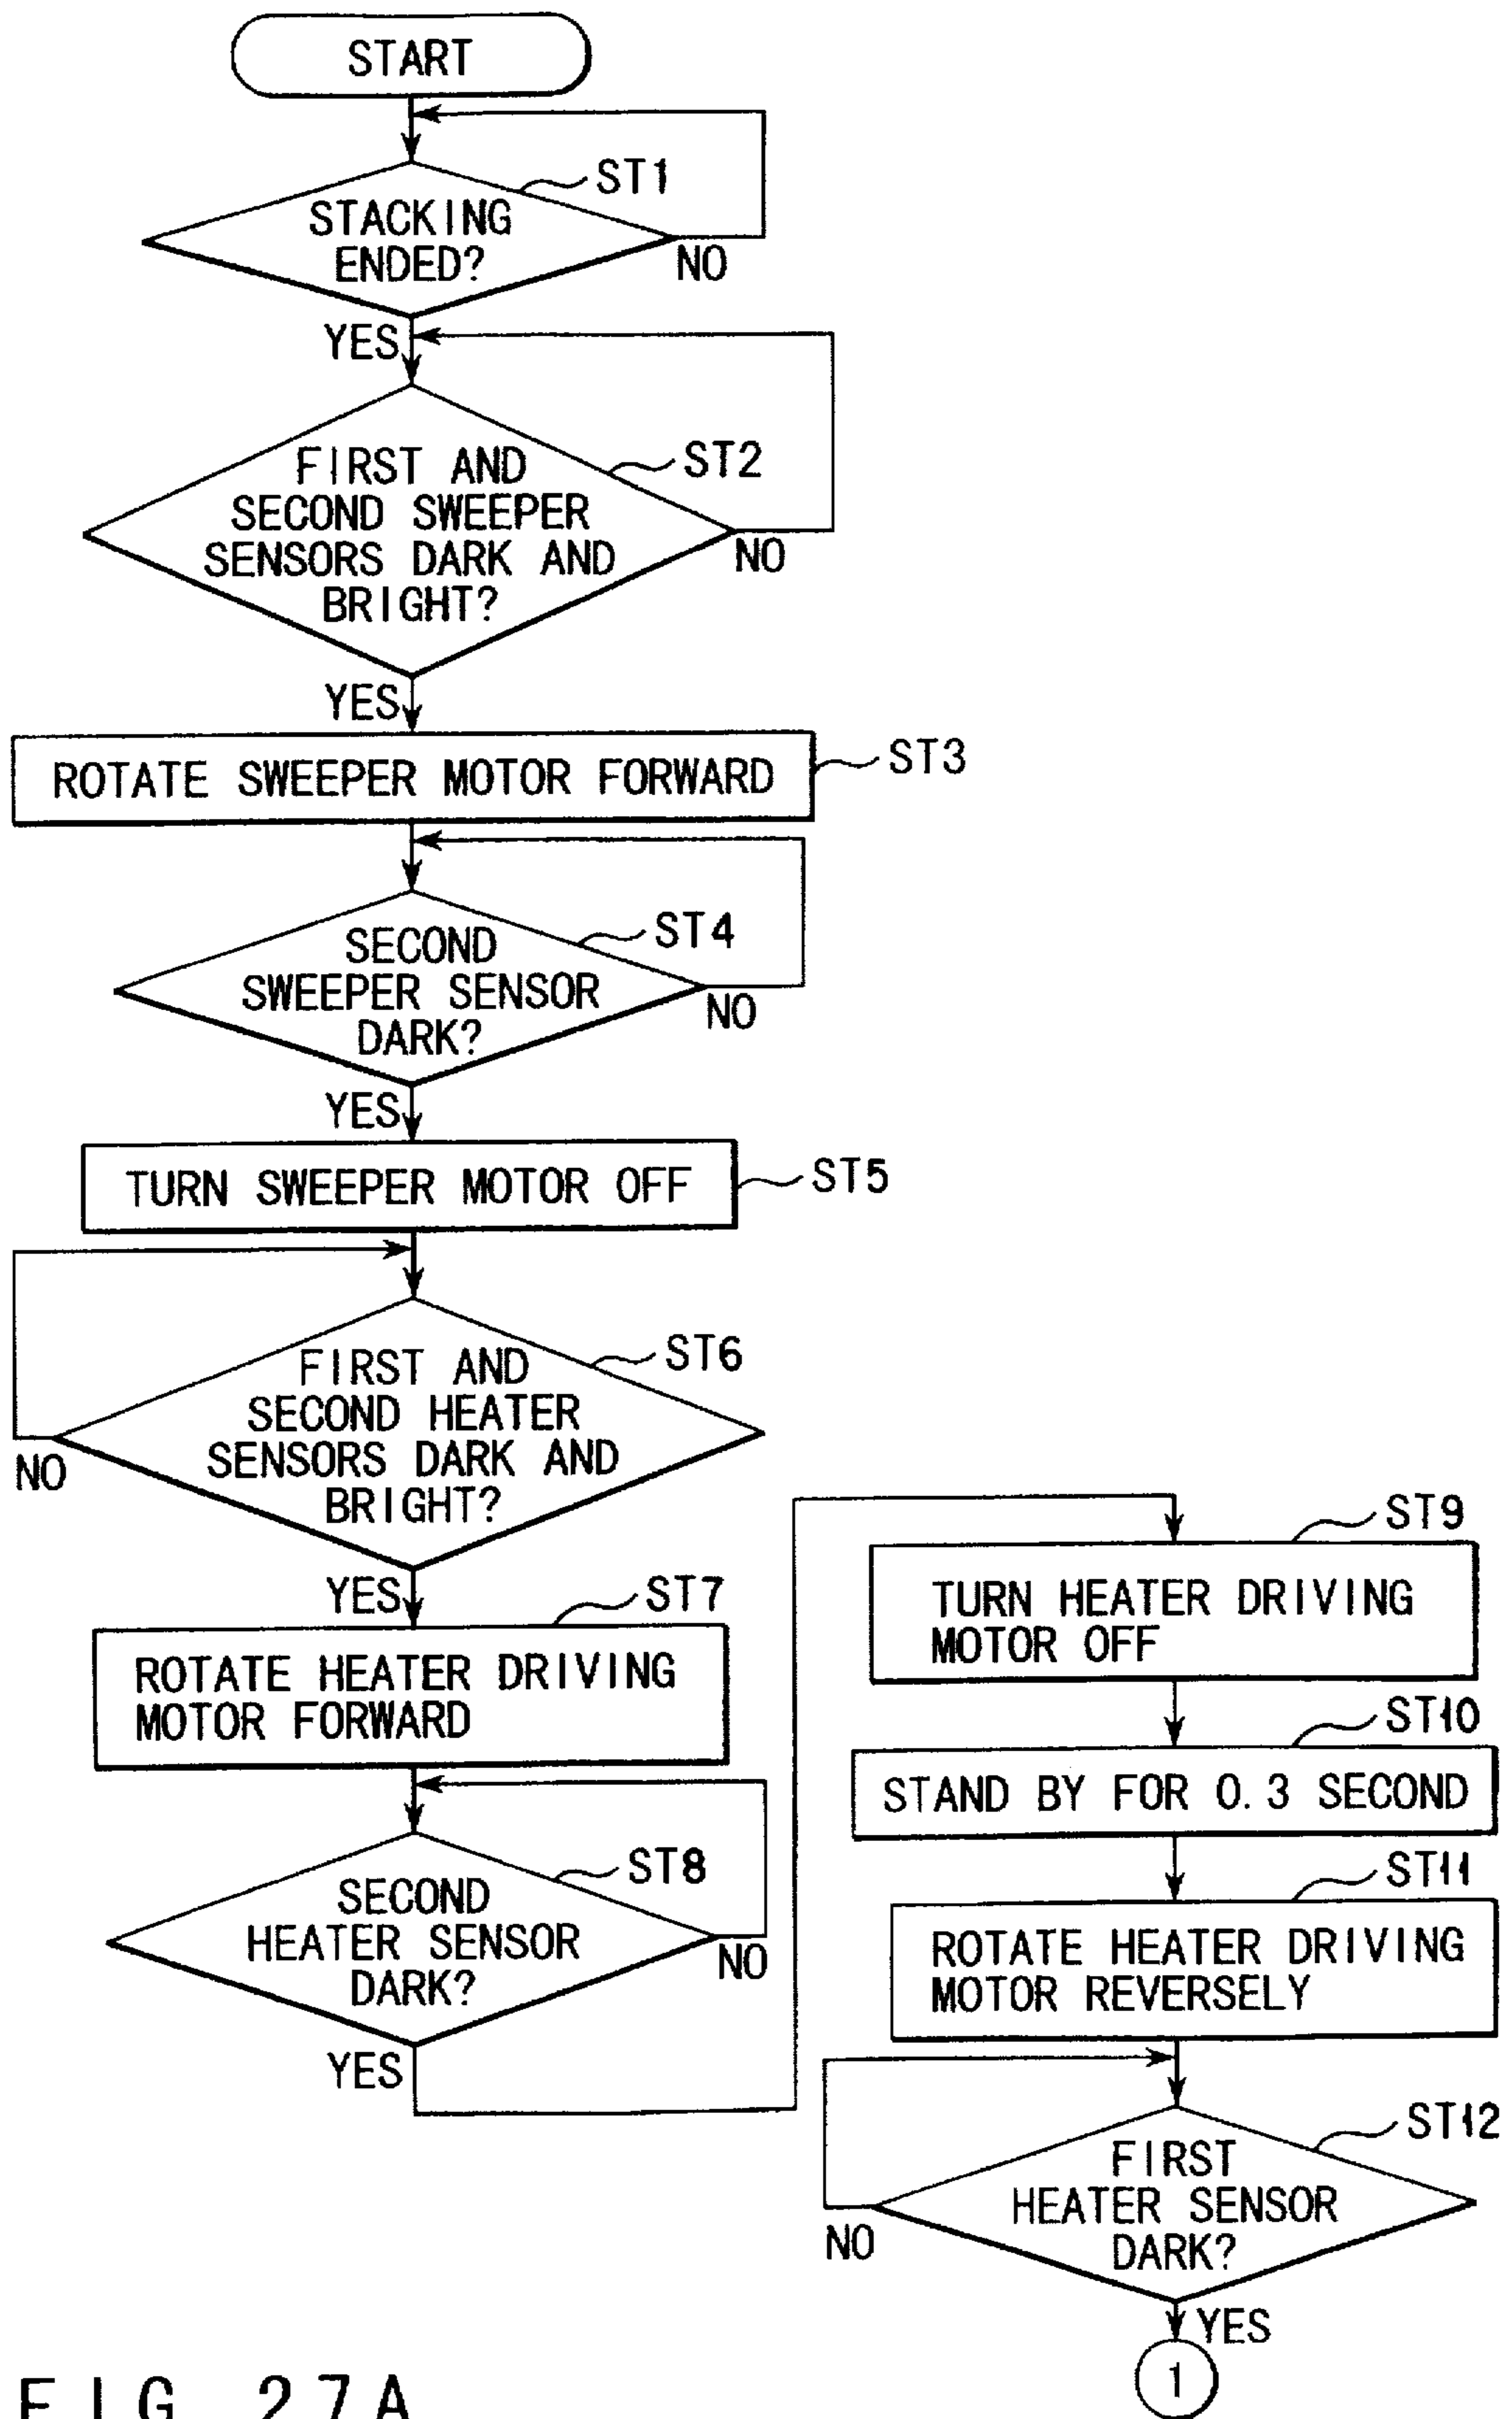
START

STACKING ENDED?
ST1
NO
YES

FIRST AND SECOND SWEEPER SENSORS DARK AND BRIGHT?
ST2
NO
YES

ROTATE SWEEPER MOTOR FORWARD
ST3

SECOND SWEEPER SENSOR DARK?
ST4
NO
YES

TURN SWEEPER MOTOR OFF
ST5

FIRST AND SECOND HEATER SENSORS DARK AND BRIGHT?
ST6
NO
YES

ROTATE HEATER DRIVING MOTOR FORWARD
ST7

SECOND HEATER SENSOR DARK?
ST8
NO
YES

TURN HEATER DRIVING MOTOR OFF
ST9

STAND BY FOR 0.3 SECOND
ST10

ROTATE HEATER DRIVING MOTOR REVERSELY
ST11

FIRST HEATER SENSOR DARK?
ST12
NO
YES

1

F I G. 2 7 A